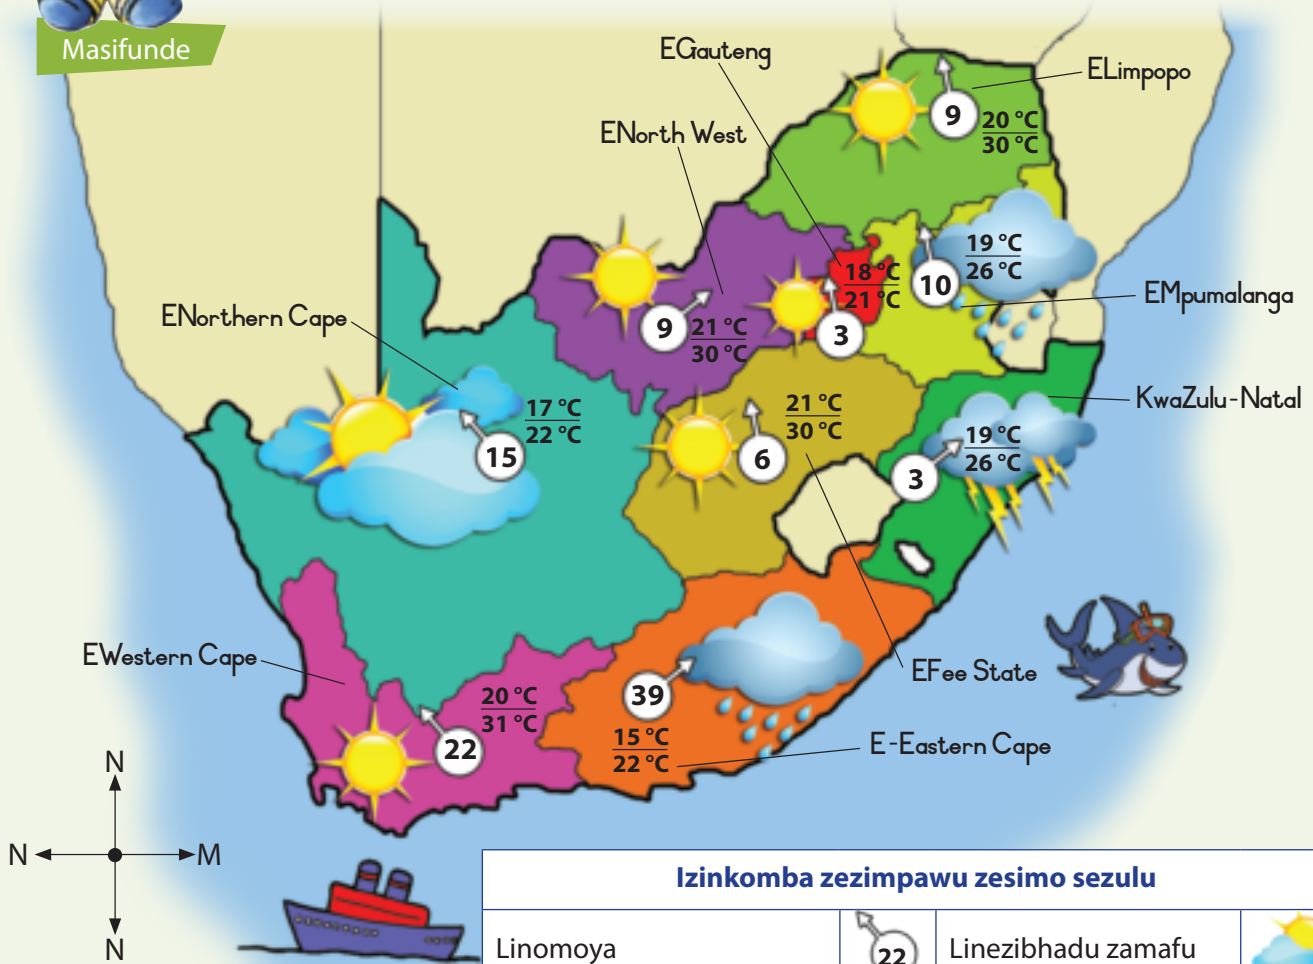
Masifunde

EGauteng

ELimpopo

ENorth West

9
20 °C
30 °C

19 °C
26 °C

18 °C
21 °C

10

EMpumalanga

ENorthern Cape

9
21 °C
30 °C

3

17 °C
22 °C

15

21 °C
30 °C

6

KwaZulu-Natal

19 °C
26 °C

3

EWestern Cape

EFee State

39

20 °C
31 °C

22

15 °C
22 °C

E-Eastern Cape

N

N

M

N

Izinkomba zezimpawu zesimo sezulu

| Linomoya | 22 | Linezibhadu zamafu | |